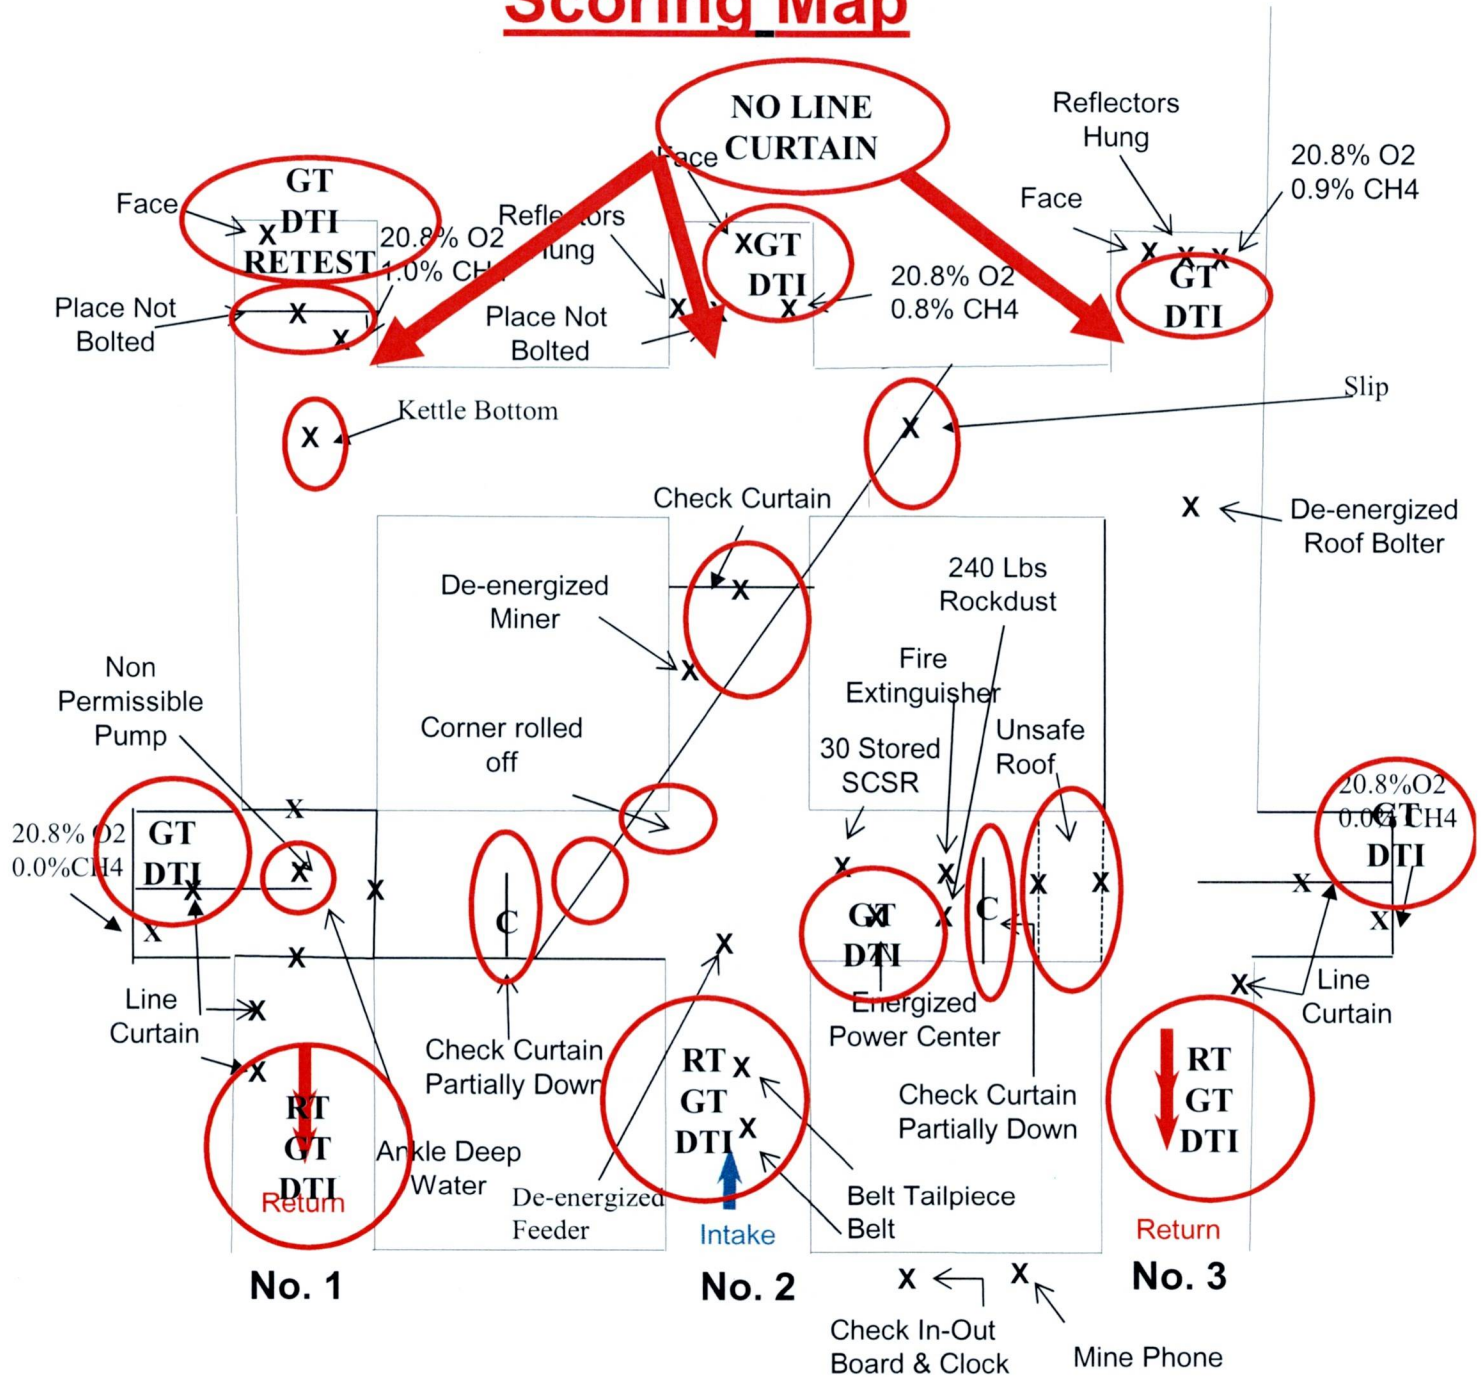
Scoring Map

NO LINE CURTAIN

Face
GT
X DTI
RETEST
20.8% O2
1.0% CH4

Reflectors Hung

Face
X GT
DTI

Reflectors Hung

20.8% O2
0.9% CH4

Face
X X X
GT
DTI

20.8% O2
0.8% CH4

Place Not Bolted
X
X

Place Not Bolted
X X

X Kettle Bottom

X
Slip

Check Curtain

X De-energized Roof Bolter

De-energized Miner
X

240 Lbs Rockdust

Fire Extinguisher

Non Permissible Pump

Corner rolled off

30 Stored SCSR

Unsafe Roof

20.8% O2
0.0%CH4
GT
DTI

X
X
X
X

C

C

X
X

X
GT
DTI

X
X

20.8%O2
0.0% CH4
GT
DTI

X
X

Line Curtain
X
X

Check Curtain Partially Down

X

Energized Power Center

X
Line Curtain

RT
GT
DTI
Return

Ankle Deep Water

De-energized Feeder

RT X
GT
DTI X
Intake

Check Curtain Partially Down

Belt Tailpiece
Belt

RT
GT
DTI
Return

No. 1

No. 2

No. 3

X
Check In-Out Board & Clock

X
Mine Phone